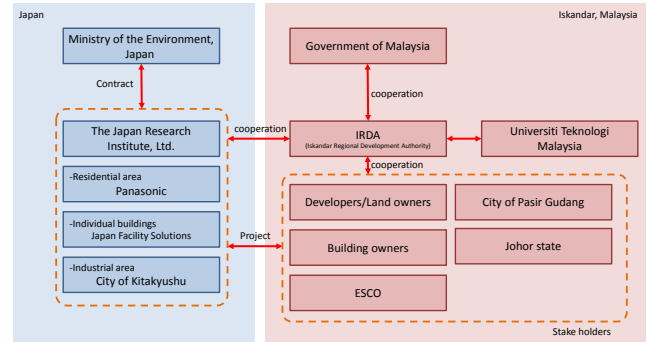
Japan

Ministry of the Environment, Japan

Contract

The Japan Research Institute, Ltd.

-Residential area
Panasonic

-Individual buildings
Japan Facility Solutions

-Industrial area
City of Kitakyushu

cooperation

Project

Iskandar, Malaysia

Government of Malaysia

cooperation

IRDA
(Iskandar Regional Development Authority)

Universiti Teknologi Malaysia

cooperation

Developers/Land owners

City of Pasir Gudang

Building owners

Johor state

ESCO

Stake holders